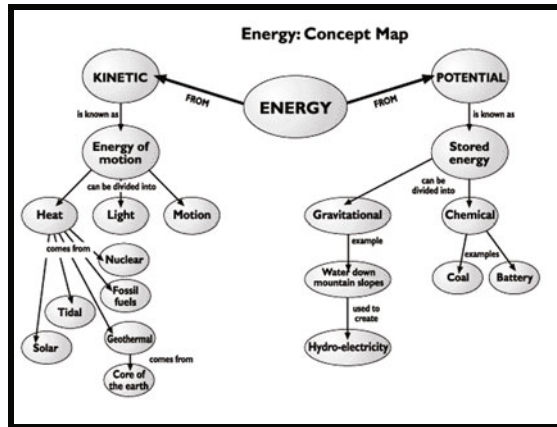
Energy: Concept Map

KINETIC

FROM

ENERGY

FROM

POTENTIAL

is known as

Energy of motion

can be divided into

Heat

Light

Motion

comes from

Nuclear

Fossil fuels

Tidal

Geothermal

Solar

comes from

Core of the earth

is known as

Stored energy

can be divided into

Gravitational

example

Water down mountain slopes

used to create

Hydro-electricity

Chemical

examples

Coal

Battery